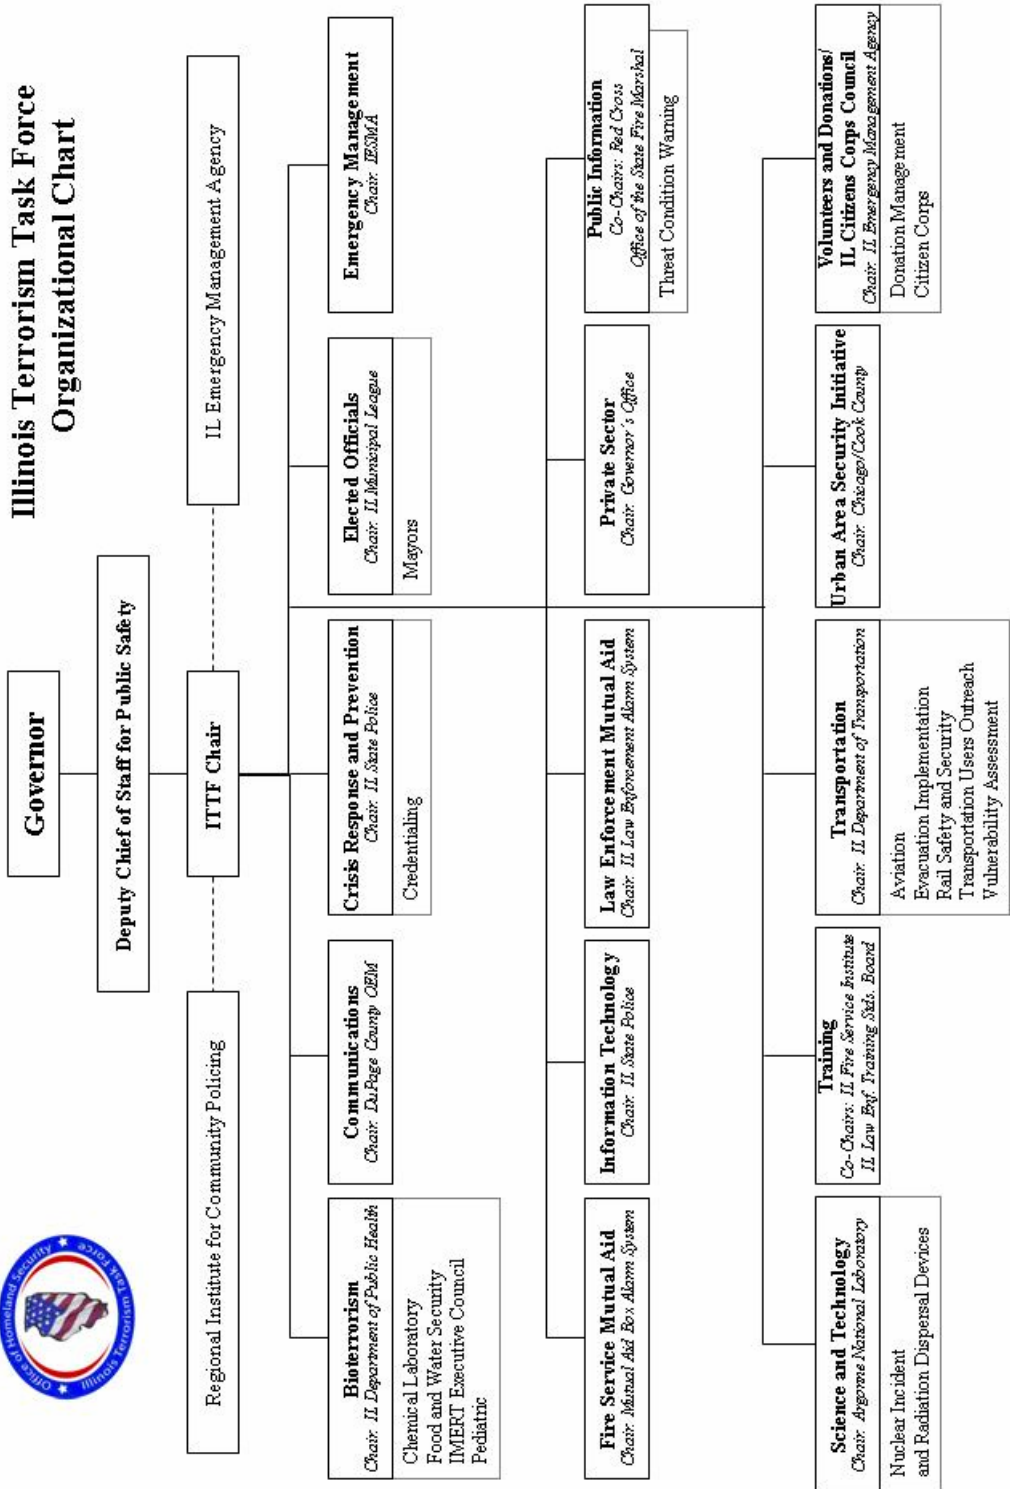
Illinois Terrorism Task Force
Organizational Chart

Office of Homeland Security • Illinois Terrorism Task Force

Governor

Deputy Chief of Staff for Public Safety

ITTF Chair

Regional Institute for Community Policing

IL Emergency Management Agency

Bioterrorism
Chair: IL Department of Public Health
Chemical Laboratory
Food and Water Security
IMERT Executive Council
Pediatric

Communications
Chair: DuPage County OEM

Crisis Response and Prevention
Chair: IL State Police
Credentialing

Elected Officials
Chair: IL Municipal League
Mayors

Emergency Management
Chair: IEMA

Fire Service Mutual Aid
Chair: Mutual Aid Box Alarm System

Information Technology
Chair: IL State Police

Law Enforcement Mutual Aid
Chair: IL Law Enforcement Alarm System

Private Sector
Chair: Governor's Office

Public Information
Co-Chairs: Red Cross
Office of the State Fire Marshal
Threat Condition Warning

Science and Technology
Chair: Argonne National Laboratory
Nuclear Incident
and Radiation Dispersal Devices

Training
Co-Chairs: IL Fire Service Institute
IL Law Enf. Training Stds. Board

Transportation
Chair: IL Department of Transportation
Aviation
Evacuation Implementation
Rail Safety and Security
Transportation Users Outreach
Vulnerability Assessment

Urban Area Security Initiative
Chair: Chicago/Cook County

Volunteers and Donations/
IL Citizens Corps Council
Chair: IL Emergency Management Agency
Donation Management
Citizen Corps